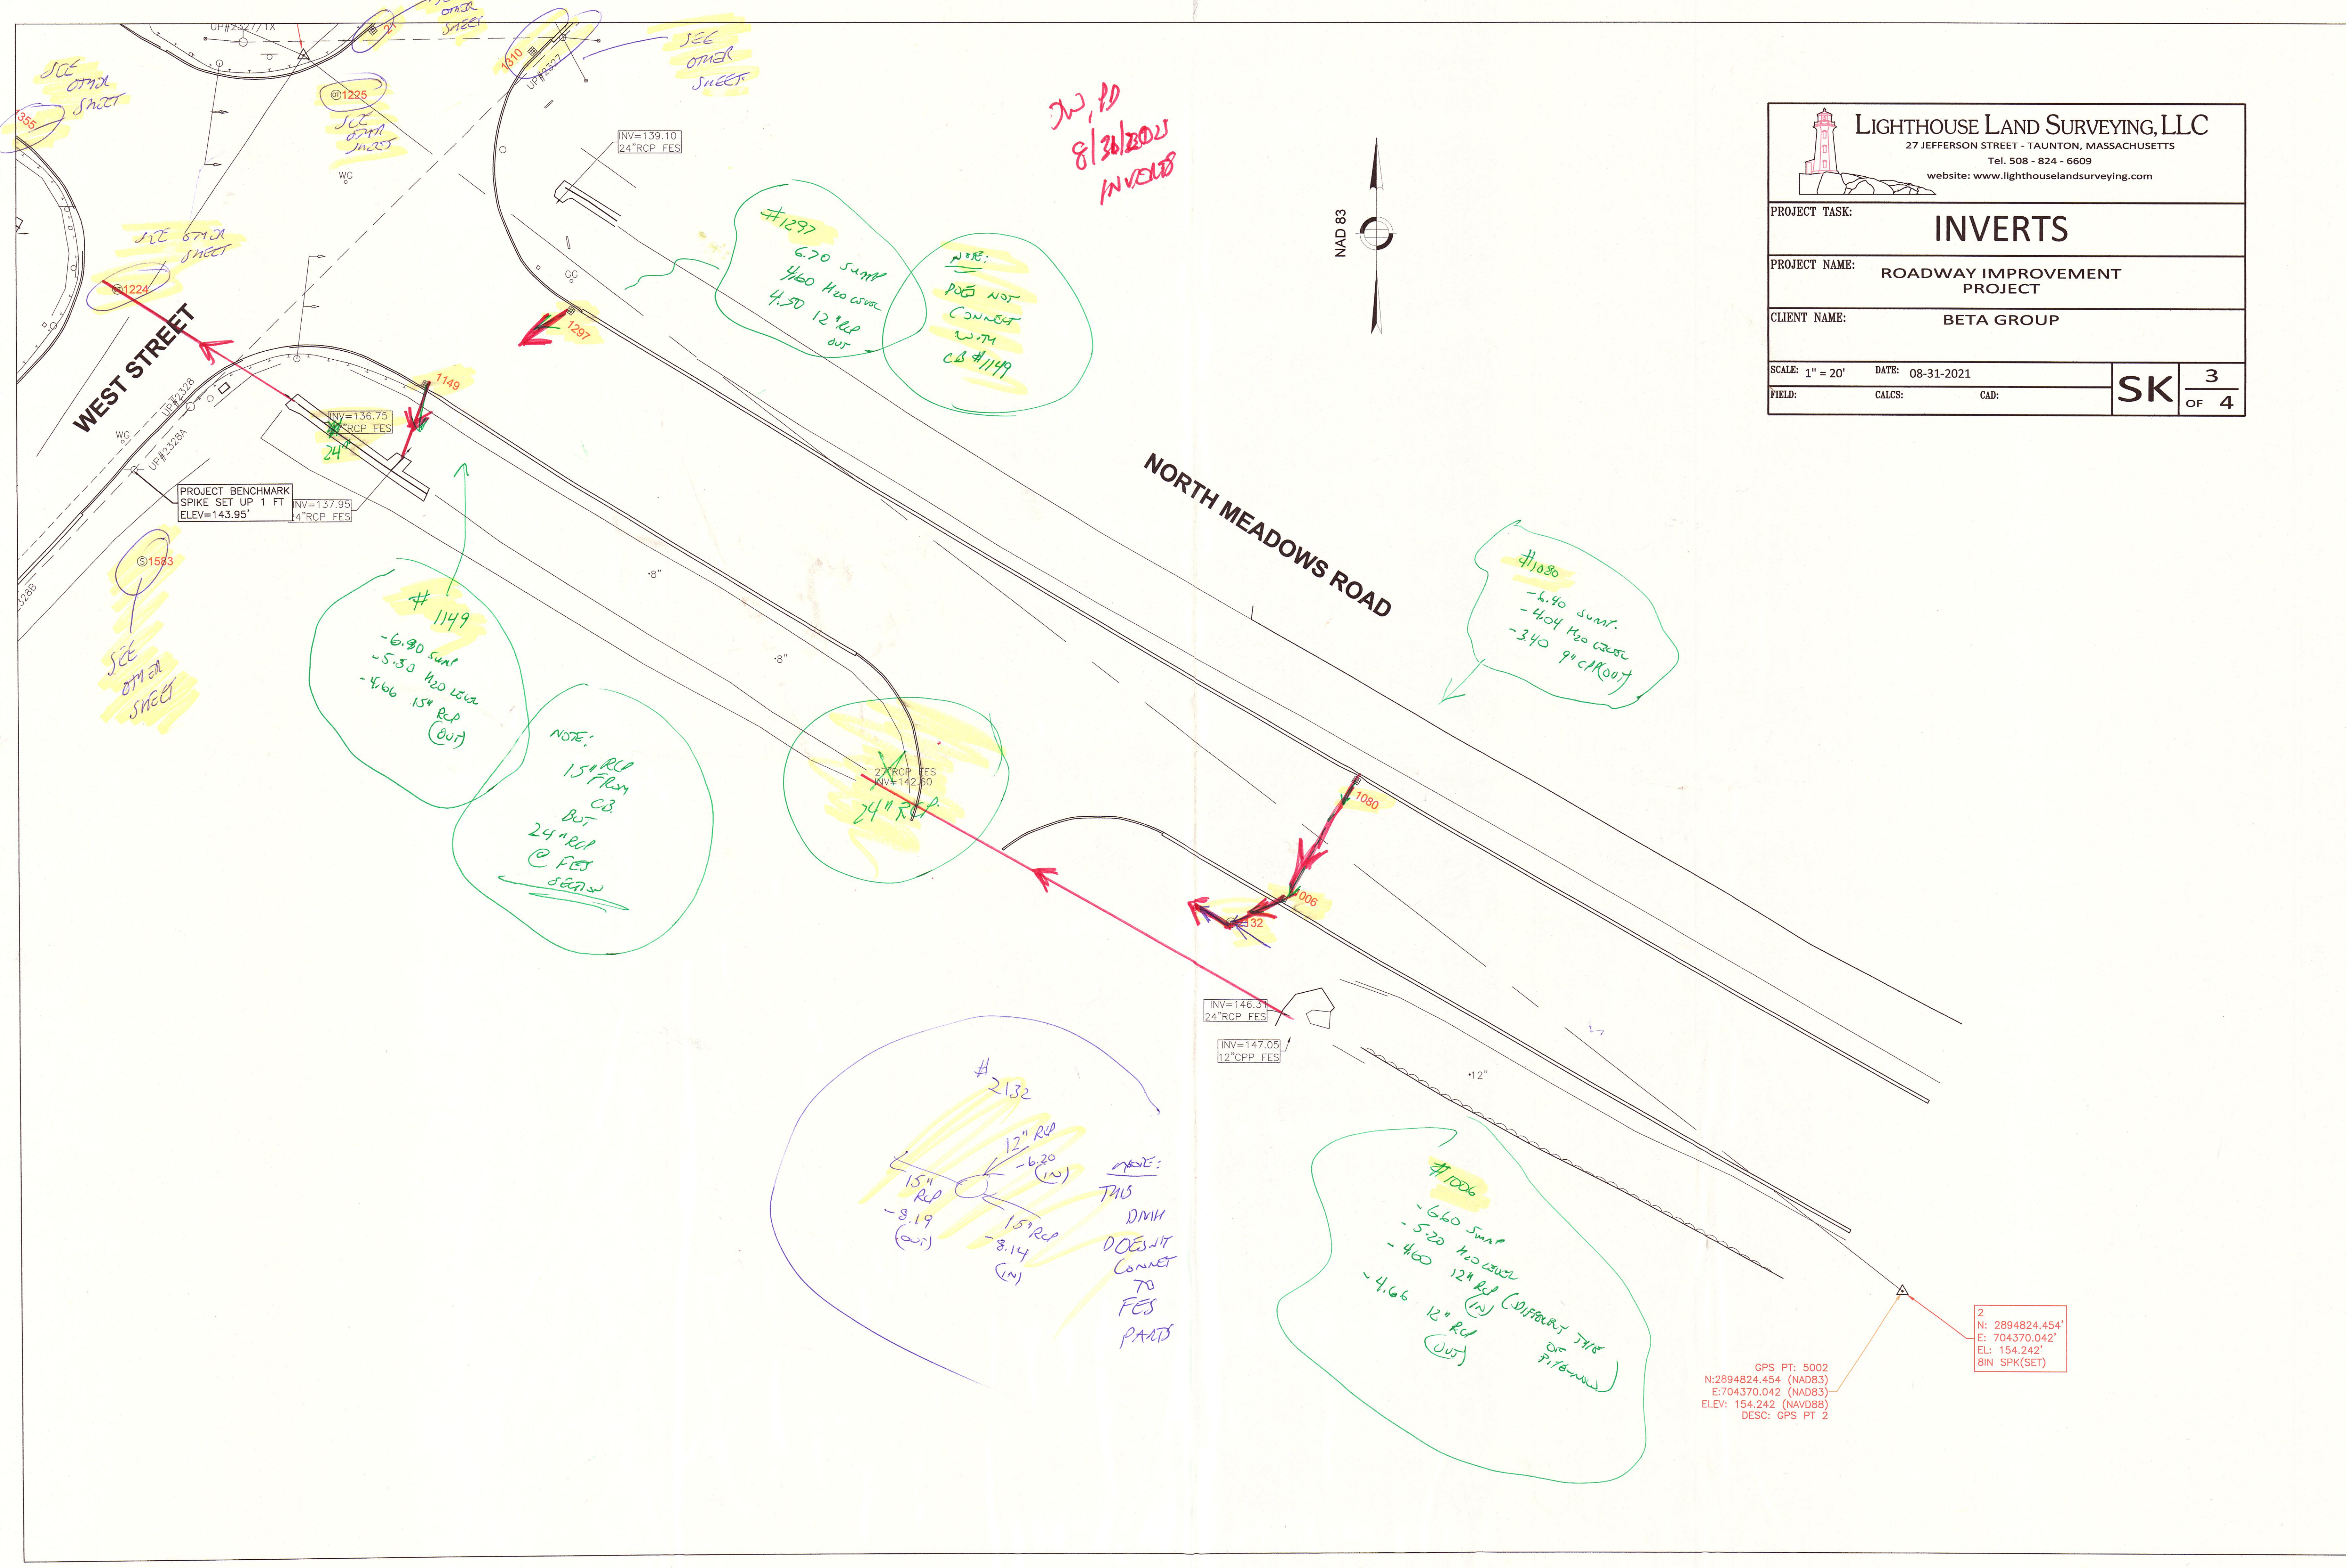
LIGHTHOUSE LAND SURVEYING, LLC
27 JEFFERSON STREET - TAUNTON, MASSACHUSETTS
Tel. 508 - 824 - 6609
website: www.lighthouselandsurveying.com

PROJECT TASK: INVERTS
PROJECT NAME: ROADWAY IMPROVEMENT PROJECT
CLIENT NAME: BETA GROUP
SCALE: 1" = 20' DATE: 08-31-2021
FIELD: CALCS: CAD:
SK 3 OF 4

NAD 83

JW, PD
8/30/2021
INVERTS

UP#2327/1X
SEE OTHER SHEET
SEE OTHER SHEET
1310
UP#2327
SEE OTHER SHEET
355
@1225
SEE OTHER SHEET
WG
SEE OTHER SHEET
@1224
WEST STREET
UP#2328
UP#2328A
WG
GG
INV=139.10
24"RCP FES
1297
1149
INV=136.75
24"RCP FES
24"
PROJECT BENCHMARK
SPIKE SET UP 1 FT
ELEV=143.95'
INV=137.95
24"RCP FES
©1583
SEE OTHER SHEET
328B

#1297
6.70 SUMP
4.60 H2O LEVEL
4.50 12" RCP OUT

NOTE:
DOES NOT CONNECT WITH CB #1149

NORTH MEADOWS ROAD

#1080
-6.40 SUMP
-4.04 H2O LEVEL
-3.40 9" CI(OUT)

#1149
-6.90 SUMP
-5.30 H2O LEVEL
-4.66 15" RCP (OUT)

NOTE:
15" RCP FROM CB
BUT 24" RCP @ FES SEEN

"8"
"8"
24"RCP FES
INV=142.50
24" RCP
1080
1006
2132
INV=146.3
24"RCP FES
INV=147.05
12"CPP FES
"12"

#2132
12" RCP
-6.20 (IN)
15" RCP
-8.19 (OUT)
15" RCP
-8.14 (IN)

NOTE:
THIS DMH DOESN'T CONNECT TO FES PARTS

#1006
-6.60 SUMP
-5.20 H2O LEVEL
-4.60 12" RCP (IN) (DIFFERENT SIDE OF PIPE)
-4.66 12" RCP (OUT)

GPS PT: 5002
N:2894824.454 (NAD83)
E:704370.042 (NAD83)
ELEV: 154.242 (NAVD88)
DESC: GPS PT 2

2
N: 2894824.454'
E: 704370.042'
EL: 154.242'
8IN SPK(SET)